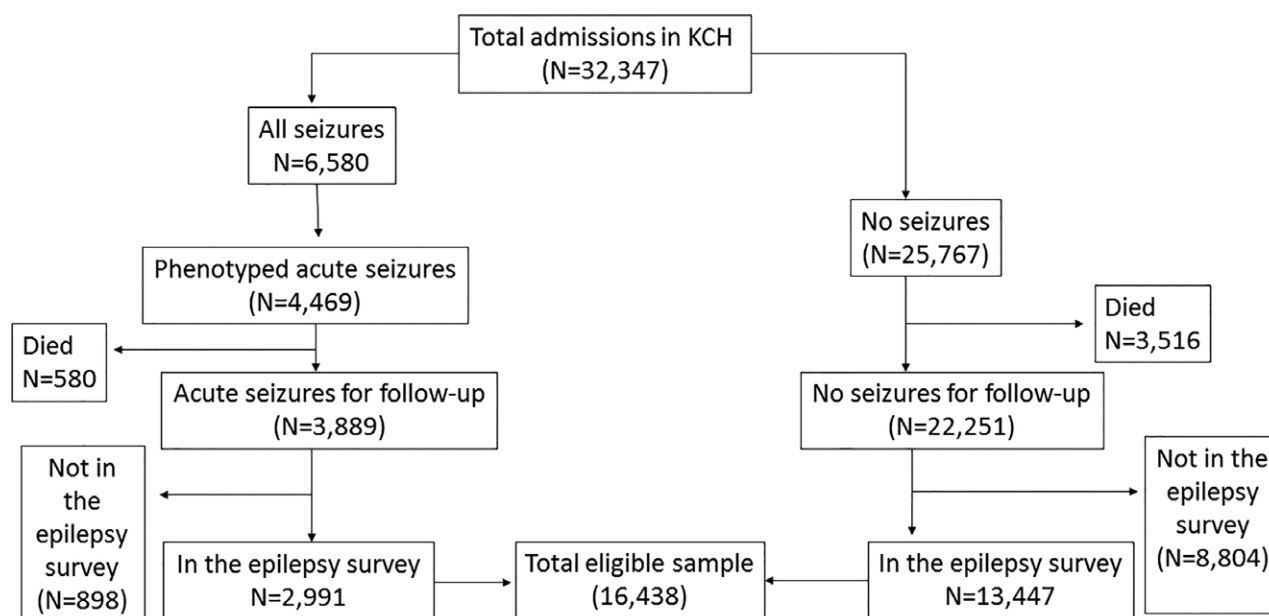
Total admissions in KCH
(N=32,347)

All seizures
N=6,580

Phenotyped acute seizures
(N=4,469)

Died
N=580

Acute seizures for follow-up
(N=3,889)

Not in the epilepsy survey
(N=898)

In the epilepsy survey
N=2,991

Total eligible sample
(16,438)

No seizures
(N=25,767)

Died
N=3,516

No seizures for follow-up
(N=22,251)

Not in the epilepsy survey
(N=8,804)

In the epilepsy survey
N=13,447